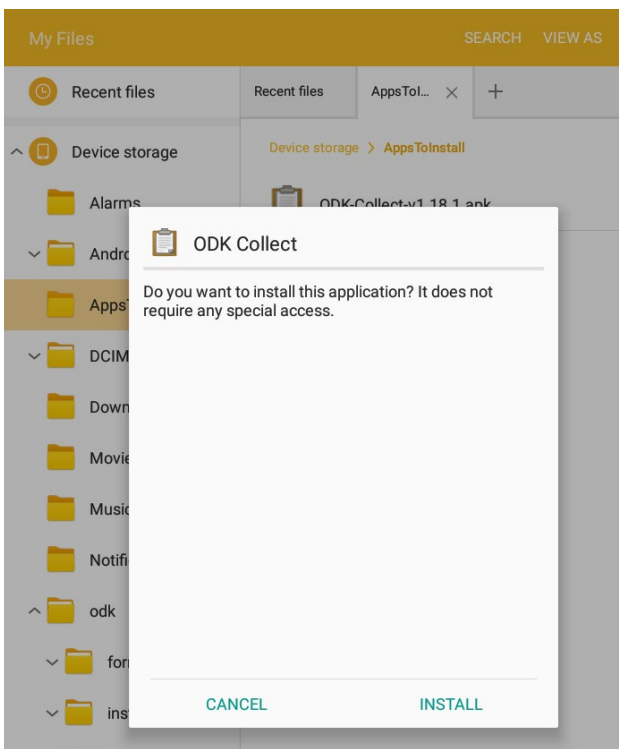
My Files

SEARCH VIEW AS

Recent files

Recent files

AppsTol...

+

Device storage

Device storage > AppsToInstall

Alarms

ODK-Collect-v1.18.1.apk

Andro

Apps

DCIM

Down

Movie

Music

Notifi

odk

for

ins

ODK Collect

Do you want to install this application? It does not require any special access.

CANCEL

INSTALL